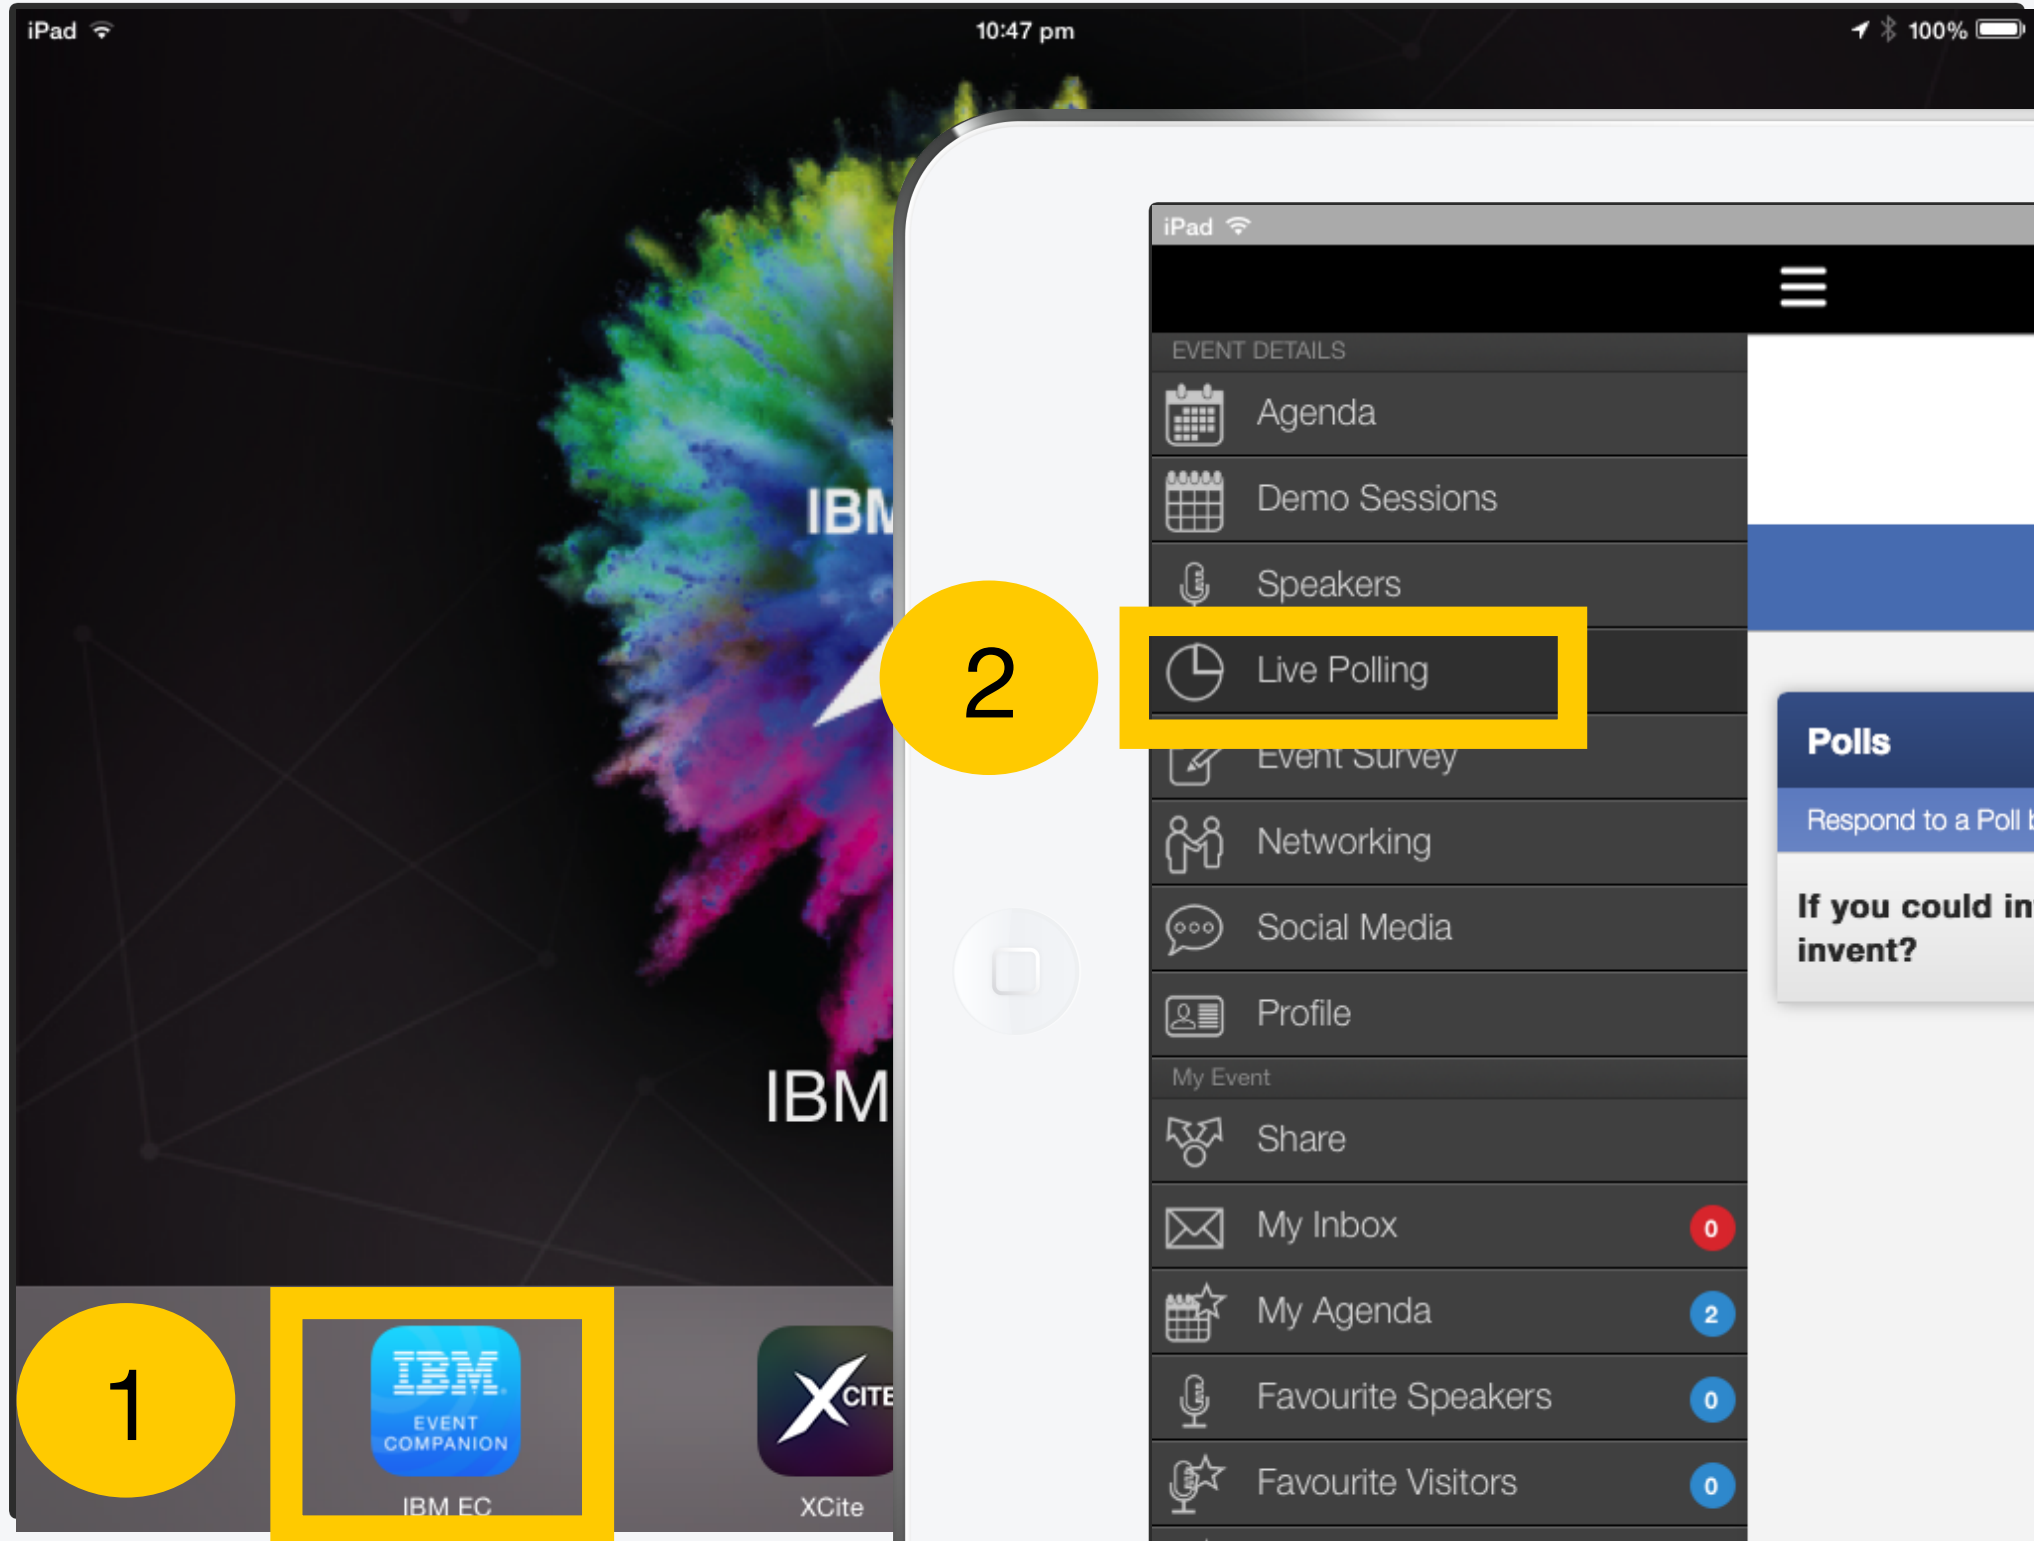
iPad 10:47 pm 100%

IBM

IBM

1

IBM EVENT COMPANION

IBM EC

XCITE

XCite

iPad

EVENT DETAILS

Agenda

Demo Sessions

Speakers

2

Live Polling

Event Survey

Networking

Social Media

Profile

My Event

Share

My Inbox 0

My Agenda 2

Favourite Speakers 0

Favourite Visitors 0

Polls

Respond to a Poll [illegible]

If you could in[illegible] invent?